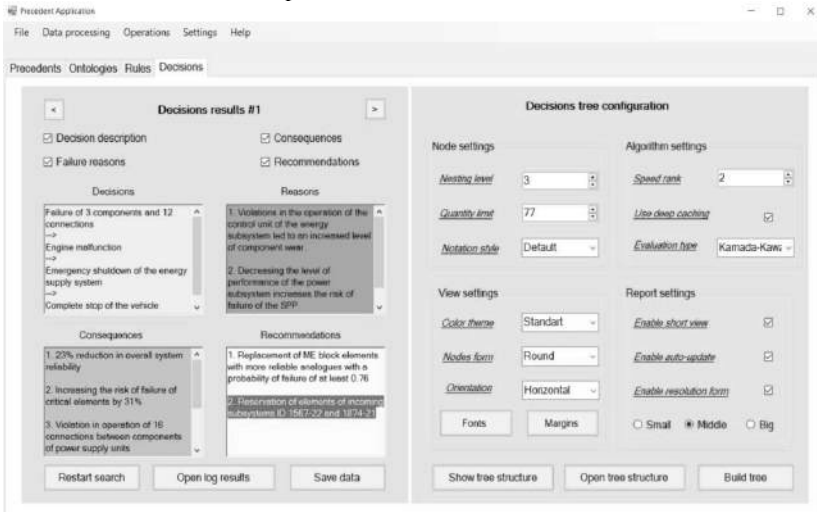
Precedent Application

File Data processing Operations Settings Help

Precedents Ontologies Rules Decisions

< Decisions results #1 >

☑ Decision description ☑ Consequences
☑ Failure reasons ☑ Recommendations

Decisions

Failure of 3 components and 12 connections
-->
Engine malfunction
-->
Emergency shutdown of the energy supply system
-->
Complete stop of the vehicle

Reasons

1. Violations in the operation of the control unit of the energy subsystem led to an increased level of component wear.

2. Decreasing the level of performance of the power subsystem increases the risk of failure of the SPP

Consequences

1. 23% reduction in overall system reliability

2. Increasing the risk of failure of critical elements by 31%

3. Violation in operation of 16 connections between components of power supply units

Recommendations

1. Replacement of ME block elements with more reliable analogues with a probability of failure of at least 0.76

2. Reservation of elements of incoming subsystems ID 1567-22 and 1874-21

Restart search Open log results Save data

Decisions tree configuration

Node settings

Nesting level 3
Quantity limit 77
Notation style Default

Algorithm settings

Speed rank 2
Use deep caching ☑
Evaluation type Kamada-Kawa

View settings

Color theme Standart
Nodes form Round
Orientation Horizontal

Fonts Margins

Report settings

Enable short view ☑
Enable auto-update ☑
Enable resolution form ☑

○ Small ◉ Middle ○ Big

Show tree structure Open tree structure Build tree